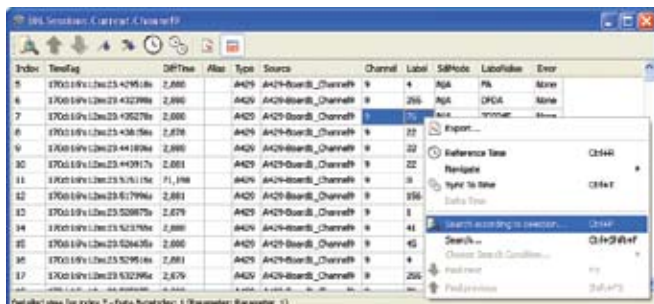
DBL Sessions: Current Channel9

| Index | TimeTag | DiffTime | Alias | Type | Source | Channel | Label | SdiMode | LabelValue | Error |
|---|---|---|---|---|---|---|---|---|---|---|
| 5 | 17Oct16Fri12m23.429518s | 2,880 | | A429 | A429-Board0_Channel9 | 9 | 4 | N/A | PA | None |
| 6 | 17Oct16Fri12m23.432398s | 2,880 | | A429 | A429-Board0_Channel9 | 9 | 266 | N/A | DFDA | None |
| 7 | 17Oct16Fri12m23.435278s | 2,880 | | A429 | A429-Board0_Channel9 | 9 | 75 | N/A | 7000AE | None |
| 8 | 17Oct16Fri12m23.438156s | 2,878 | | A429 | A429-Board0_Channel9 | 9 | 22 | | | |
| 9 | 17Oct16Fri12m23.441036s | 2,880 | | A429 | A429-Board0_Channel9 | 9 | 22 | | | |
| 10 | 17Oct16Fri12m23.443917s | 2,881 | | A429 | A429-Board0_Channel9 | 9 | 22 | | | |
| 11 | 17Oct16Fri12m23.515115s | 71,198 | | A429 | A429-Board0_Channel9 | 9 | 0 | | | |
| 12 | 17Oct16Fri12m23.517996s | 2,881 | | A429 | A429-Board0_Channel9 | 9 | 156 | | | |
| 13 | 17Oct16Fri12m23.520875s | 2,879 | | A429 | A429-Board0_Channel9 | 9 | 1 | | | |
| 14 | 17Oct16Fri12m23.523755s | 2,880 | | A429 | A429-Board0_Channel9 | 9 | 41 | | | |
| 15 | 17Oct16Fri12m23.526635s | 2,880 | | A429 | A429-Board0_Channel9 | 9 | 45 | | | |
| 16 | 17Oct16Fri12m23.529516s | 2,881 | | A429 | A429-Board0_Channel9 | 9 | 4 | | | |
| 17 | 17Oct16Fri12m23.532395s | 2,879 | | A429 | A429-Board0_Channel9 | 9 | 266 | | | |

Export...
Reference Time Ctrl+R
Navigate
Sync To time Ctrl+T
Delta Time
Search according to selection... Ctrl+F
Search... Ctrl+Shift+F
Choose Search Condition...
Find next F3
Find previous Shift+F3

Details view for index 7 - Data Resolution: 1 Parameter: Parameter_1)